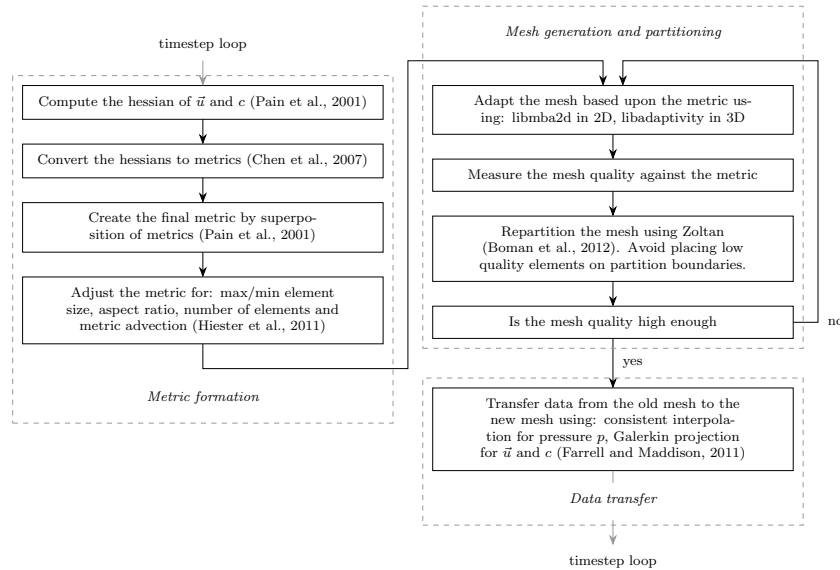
timestep loop

Compute the hessian of $\vec{u}$ and $c$ (Pain et al., 2001)

Convert the hessians to metrics (Chen et al., 2007)

Create the final metric by superposition of metrics (Pain et al., 2001)

Adjust the metric for: max/min element size, aspect ratio, number of elements and metric advection (Hiester et al., 2011)

Metric formation

Mesh generation and partitioning

Adapt the mesh based upon the metric using: libmba2d in 2D, libadaptivity in 3D

Measure the mesh quality against the metric

Repartition the mesh using Zoltan (Boman et al., 2012). Avoid placing low quality elements on partition boundaries.

Is the mesh quality high enough

no

yes

Transfer data from the old mesh to the new mesh using: consistent interpolation for pressure $p$, Galerkin projection for $\vec{u}$ and $c$ (Farrell and Maddison, 2011)

Data transfer

timestep loop